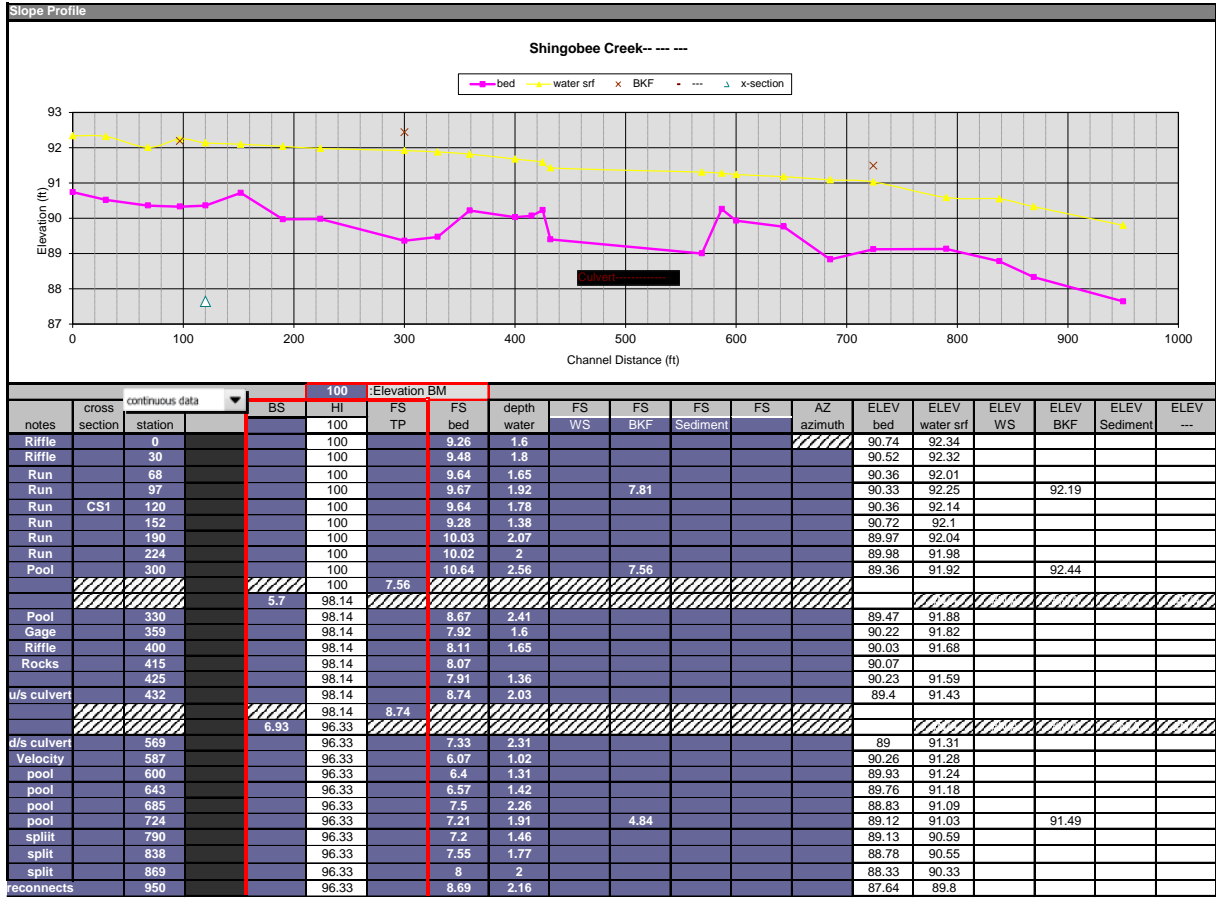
Slope Profile

Shingobee Creek-- --- ---

bed water srf BKF --- x-section

93
92
91
90
89
88
87

Elevation (ft)

Culvert

0 100 200 300 400 500 600 700 800 900 1000

Channel Distance (ft)

100 :Elevation BM

continuous data

| notes | cross section | station | | BS | HI | FS TP | FS bed | depth water | FS WS | FS BKF | FS Sediment | FS | AZ azimuth | ELEV bed | ELEV water srf | ELEV WS | ELEV BKF | ELEV Sediment | ELEV --- |
|---|---|---|---|---|---|---|---|---|---|---|---|---|---|---|---|---|---|---|---|
| | | | | | 100 | | | | | | | | | | | | | | |
| Riffle | | 0 | | | 100 | | 9.26 | 1.6 | | | | | | 90.74 | 92.34 | | | | |
| Riffle | | 30 | | | 100 | | 9.48 | 1.8 | | | | | | 90.52 | 92.32 | | | | |
| Run | | 68 | | | 100 | | 9.64 | 1.65 | | | | | | 90.36 | 92.01 | | | | |
| Run | | 97 | | | 100 | | 9.67 | 1.92 | | 7.81 | | | | 90.33 | 92.25 | | 92.19 | | |
| Run | CS1 | 120 | | | 100 | | 9.64 | 1.78 | | | | | | 90.36 | 92.14 | | | | |
| Run | | 152 | | | 100 | | 9.28 | 1.38 | | | | | | 90.72 | 92.1 | | | | |
| Run | | 190 | | | 100 | | 10.03 | 2.07 | | | | | | 89.97 | 92.04 | | | | |
| Run | | 224 | | | 100 | | 10.02 | 2 | | | | | | 89.98 | 91.98 | | | | |
| Pool | | 300 | | | 100 | | 10.64 | 2.56 | | 7.56 | | | | 89.36 | 91.92 | | 92.44 | | |
| | | | | | 100 | 7.56 | | | | | | | | | | | | | |
| | | | | 5.7 | 98.14 | | | | | | | | | | | | | | |
| Pool | | 330 | | | 98.14 | | 8.67 | 2.41 | | | | | | 89.47 | 91.88 | | | | |
| Gage | | 359 | | | 98.14 | | 7.92 | 1.6 | | | | | | 90.22 | 91.82 | | | | |
| Riffle | | 400 | | | 98.14 | | 8.11 | 1.65 | | | | | | 90.03 | 91.68 | | | | |
| Rocks | | 415 | | | 98.14 | | 8.07 | | | | | | | 90.07 | | | | | |
| | | 425 | | | 98.14 | | 7.91 | 1.36 | | | | | | 90.23 | 91.59 | | | | |
| u/s culvert | | 432 | | | 98.14 | | 8.74 | 2.03 | | | | | | 89.4 | 91.43 | | | | |
| | | | | | 98.14 | 8.74 | | | | | | | | | | | | | |
| | | | | 6.93 | 96.33 | | | | | | | | | | | | | | |
| d/s culvert | | 569 | | | 96.33 | | 7.33 | 2.31 | | | | | | 89 | 91.31 | | | | |
| Velocity | | 587 | | | 96.33 | | 6.07 | 1.02 | | | | | | 90.26 | 91.28 | | | | |
| pool | | 600 | | | 96.33 | | 6.4 | 1.31 | | | | | | 89.93 | 91.24 | | | | |
| pool | | 643 | | | 96.33 | | 6.57 | 1.42 | | | | | | 89.76 | 91.18 | | | | |
| pool | | 685 | | | 96.33 | | 7.5 | 2.26 | | | | | | 88.83 | 91.09 | | | | |
| pool | | 724 | | | 96.33 | | 7.21 | 1.91 | | 4.84 | | | | 89.12 | 91.03 | | 91.49 | | |
| spliit | | 790 | | | 96.33 | | 7.2 | 1.46 | | | | | | 89.13 | 90.59 | | | | |
| split | | 838 | | | 96.33 | | 7.55 | 1.77 | | | | | | 88.78 | 90.55 | | | | |
| split | | 869 | | | 96.33 | | 8 | 2 | | | | | | 88.33 | 90.33 | | | | |
| reconnects | | 950 | | | 96.33 | | 8.69 | 2.16 | | | | | | 87.64 | 89.8 | | | | |